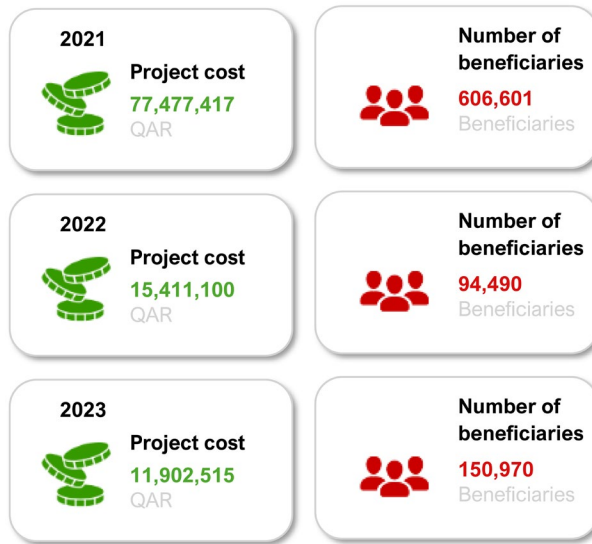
2021

Project cost
77,477,417
QAR

Number of beneficiaries
606,601
Beneficiaries

2022

Project cost
15,411,100
QAR

Number of beneficiaries
94,490
Beneficiaries

2023

Project cost
11,902,515
QAR

Number of beneficiaries
150,970
Beneficiaries